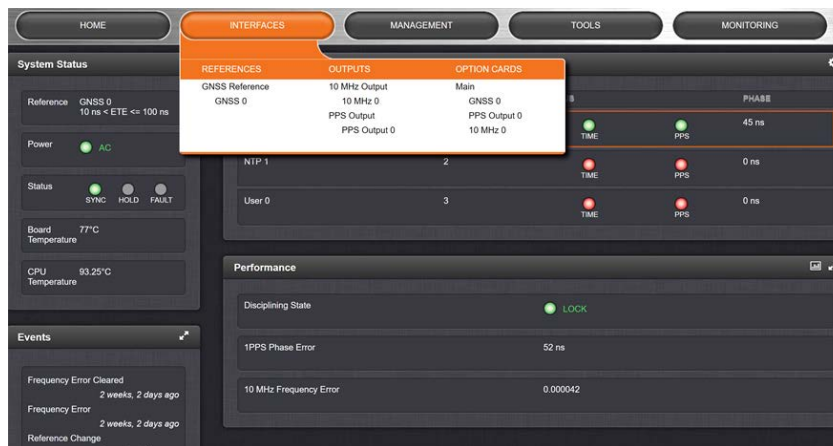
HOME INTERFACES MANAGEMENT TOOLS MONITORING

System Status

Reference GNSS 0
10 ns < ETE <= 100 ns

Power AC

Status SYNC HOLD FAULT

Board Temperature 77°C

CPU Temperature 93.25°C

Events

Frequency Error Cleared
2 weeks, 2 days ago
Frequency Error
2 weeks, 2 days ago
Reference Change

REFERENCES
GNSS Reference
GNSS 0

OUTPUTS
10 MHz Output
10 MHz 0
PPS Output
PPS Output 0

OPTION CARDS
Main
GNSS 0
PPS Output 0
10 MHz 0

S PHASE
TIME PPS 45 ns
NTP 1 2 TIME PPS 0 ns
User 0 3 TIME PPS 0 ns

Performance

Disciplining State LOCK

1PPS Phase Error 52 ns

10 MHz Frequency Error 0.000042